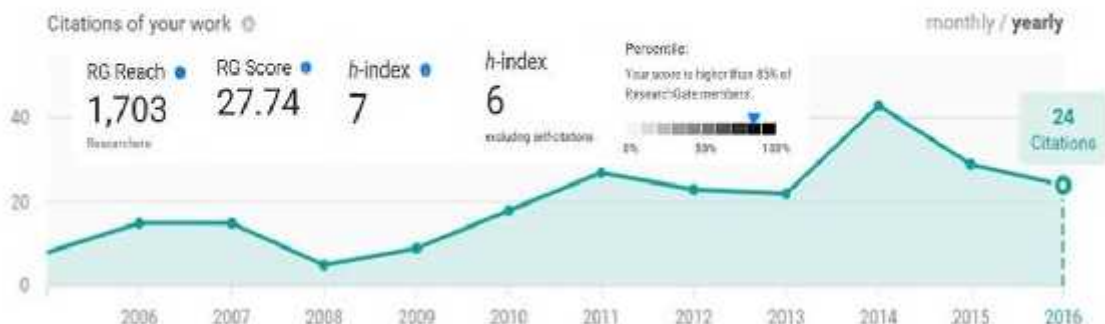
Citations of your work

monthly / yearly

RG Reach
1,703
Researchers

RG Score
27.74

h-index
7

h-index
6
excluding self-citations

Percentile:
Your score is higher than 85% of ResearchGate members.
0% 50% 100%

24
Citations

40
20
0

2006 2007 2008 2009 2010 2011 2012 2013 2014 2015 2016